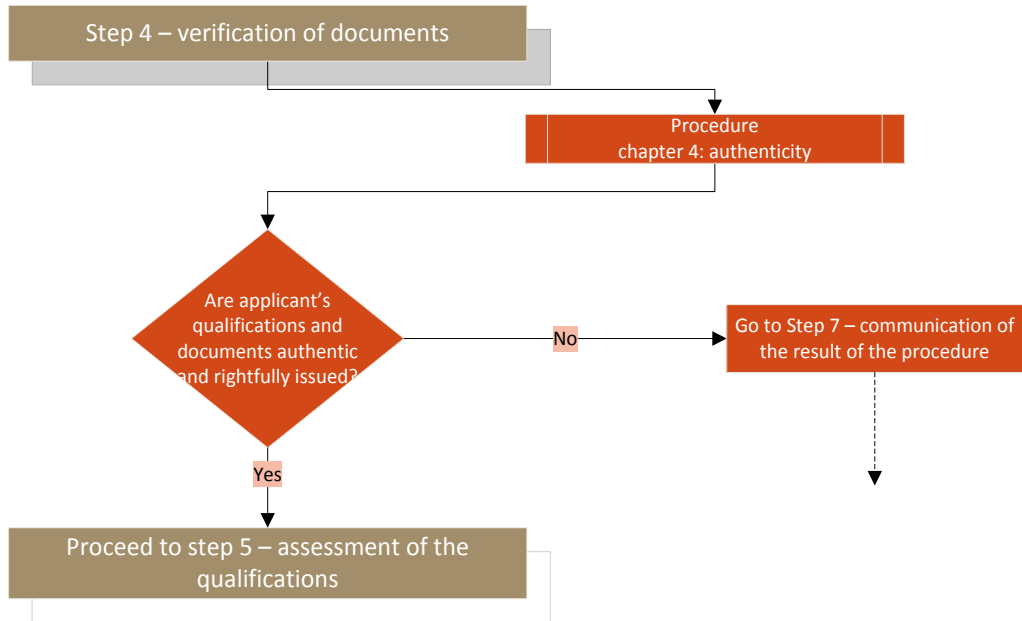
Step 4 – verification of documents

Procedure
chapter 4: authenticity

Are applicant's qualifications and documents authentic and rightfully issued?

No

Go to Step 7 – communication of the result of the procedure

Yes

Proceed to step 5 – assessment of the qualifications